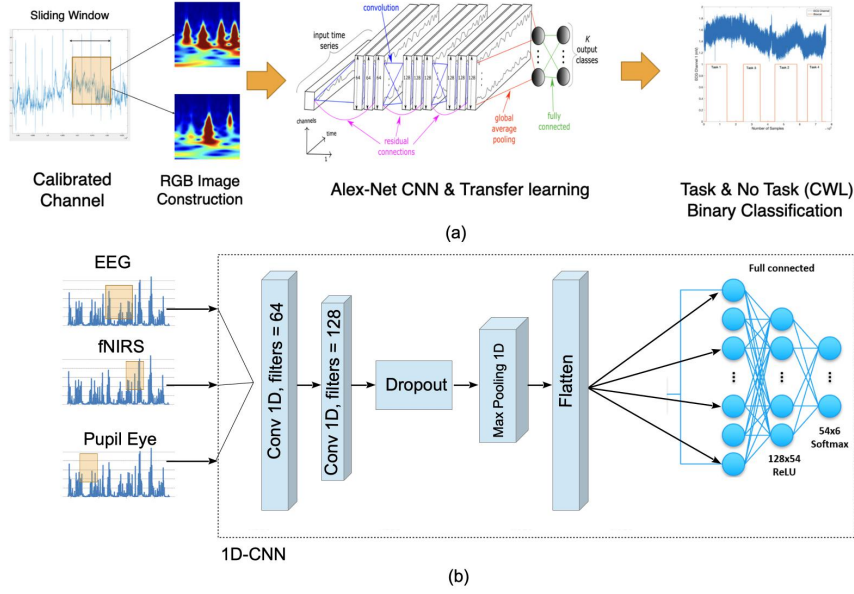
Sliding Window

Calibrated Channel

RGB Image Construction

input time series

convolution

channels

time

residual connections

global average pooling

fully connected

K output classes

Alex-Net CNN & Transfer learning

Task 1

Task 2

Task 3

Task 4

Number of Samples

Task & No Task (CWL) Binary Classification

(a)

EEG

fNIRS

Pupil Eye

Conv 1D, filters = 64

Conv 1D, filters = 128

Dropout

Max Pooling 1D

Flatten

Full connected

128x54 ReLU

54x6 Softmax

1D-CNN

(b)